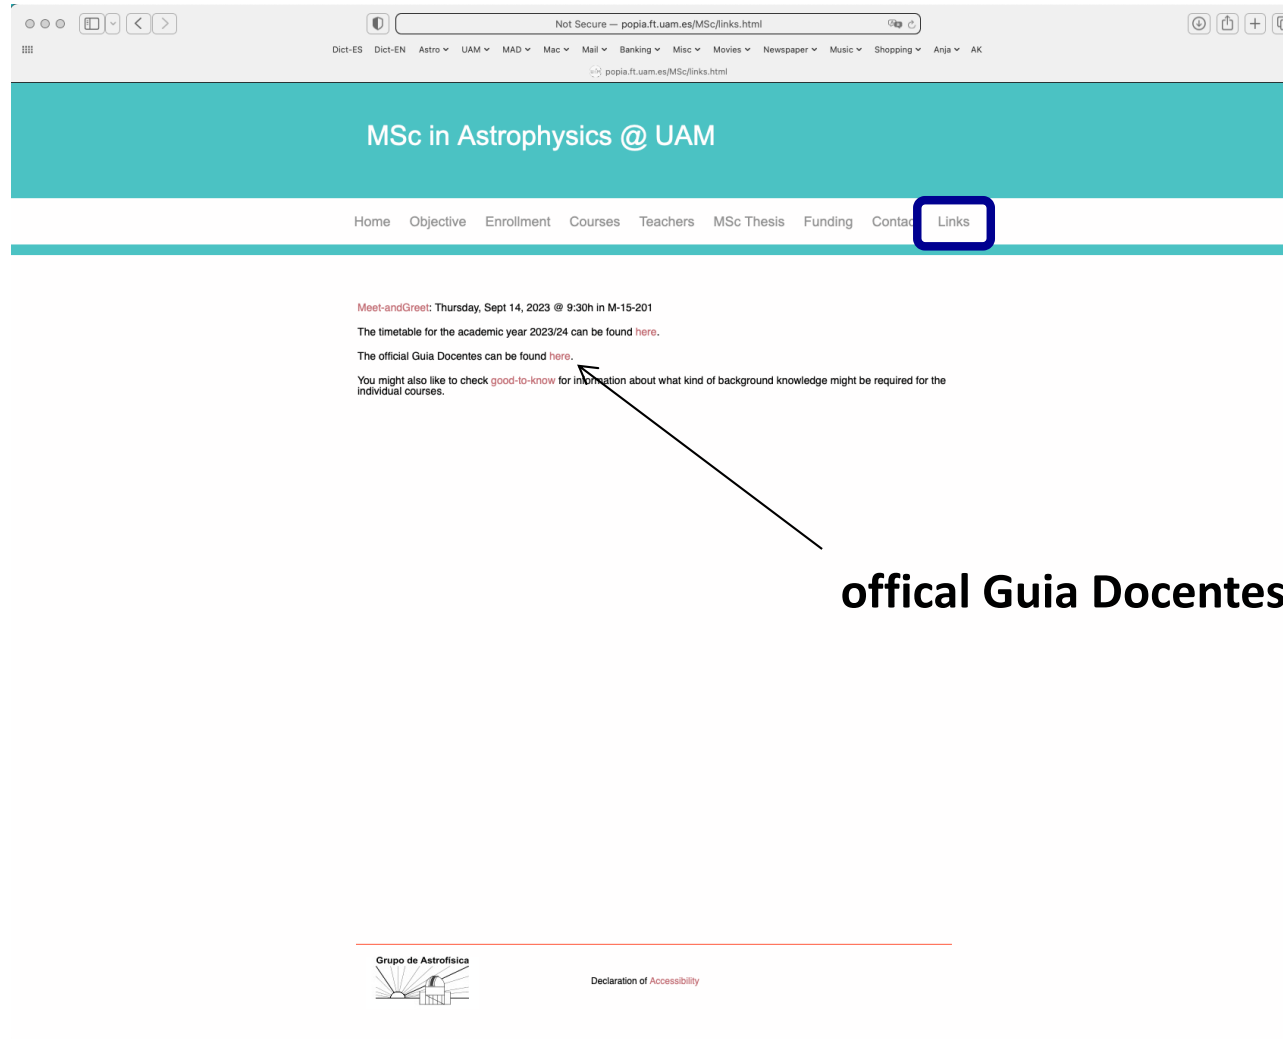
Not Secure — popia.ft.uam.es/MSc/links.html

Dict-ES Dict-EN Astro UAM MAD Mac Mail Banking Misc Movies Newspaper Music Shopping Anja AK

popia.ft.uam.es/MSc/links.html

MSc in Astrophysics @ UAM

Home Objective Enrollment Courses Teachers MSc Thesis Funding Contac Links

Meet-andGreet: Thursday, Sept 14, 2023 @ 9:30h in M-15-201

The timetable for the academic year 2023/24 can be found here.

The official Guia Docentes can be found here.

You might also like to check good-to-know for information about what kind of background knowledge might be required for the individual courses.

offical Guia Docentes

Grupo de Astrofísica

Declaration of Accessibility